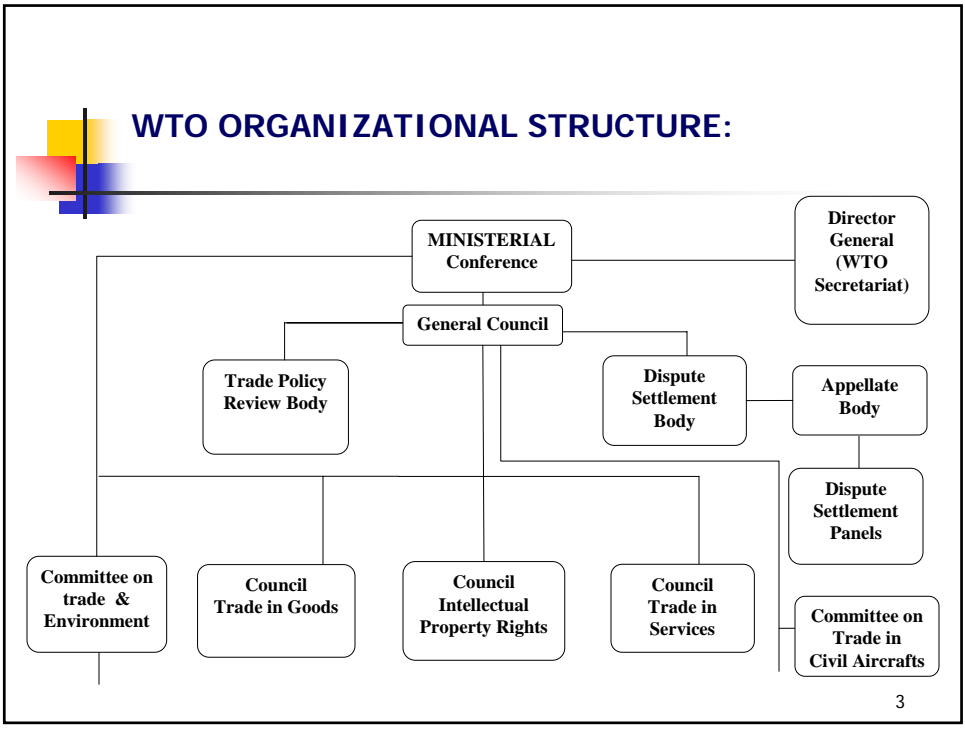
WTO ORGANIZATIONAL STRUCTURE:

MINISTERIAL Conference

Director General (WTO Secretariat)

General Council

Trade Policy Review Body

Dispute Settlement Body

Appellate Body

Dispute Settlement Panels

Committee on trade & Environment

Council Trade in Goods

Council Intellectual Property Rights

Council Trade in Services

Committee on Trade in Civil Aircrafts

3